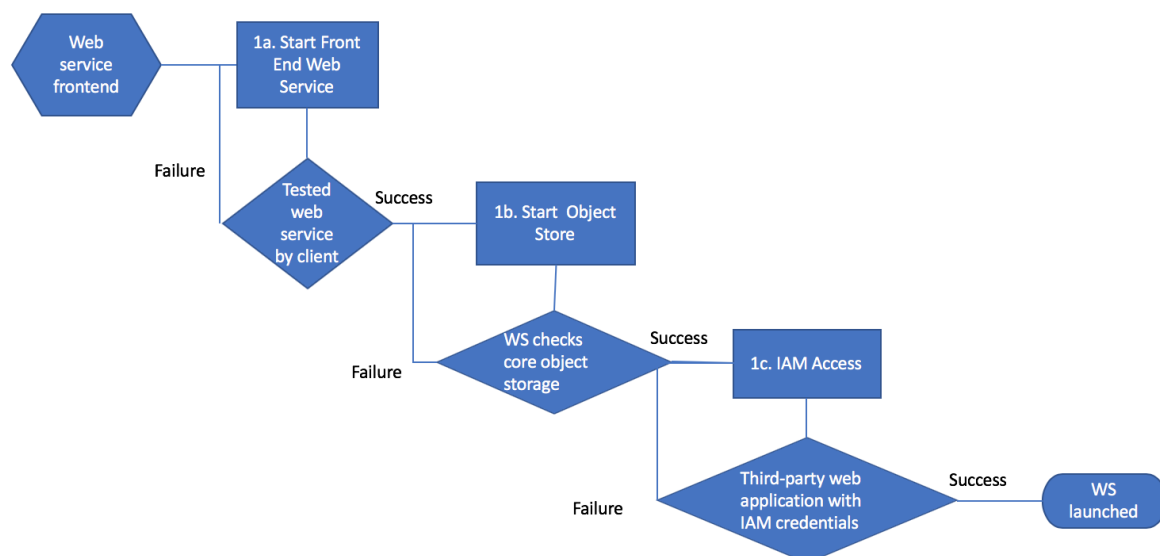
Web service frontend

1a. Start Front End Web Service

Failure

Tested web service by client

Success

1b. Start Object Store

WS checks core object storage

Success

Failure

1c. IAM Access

Third-party web application with IAM credentials

Success

Failure

WS launched